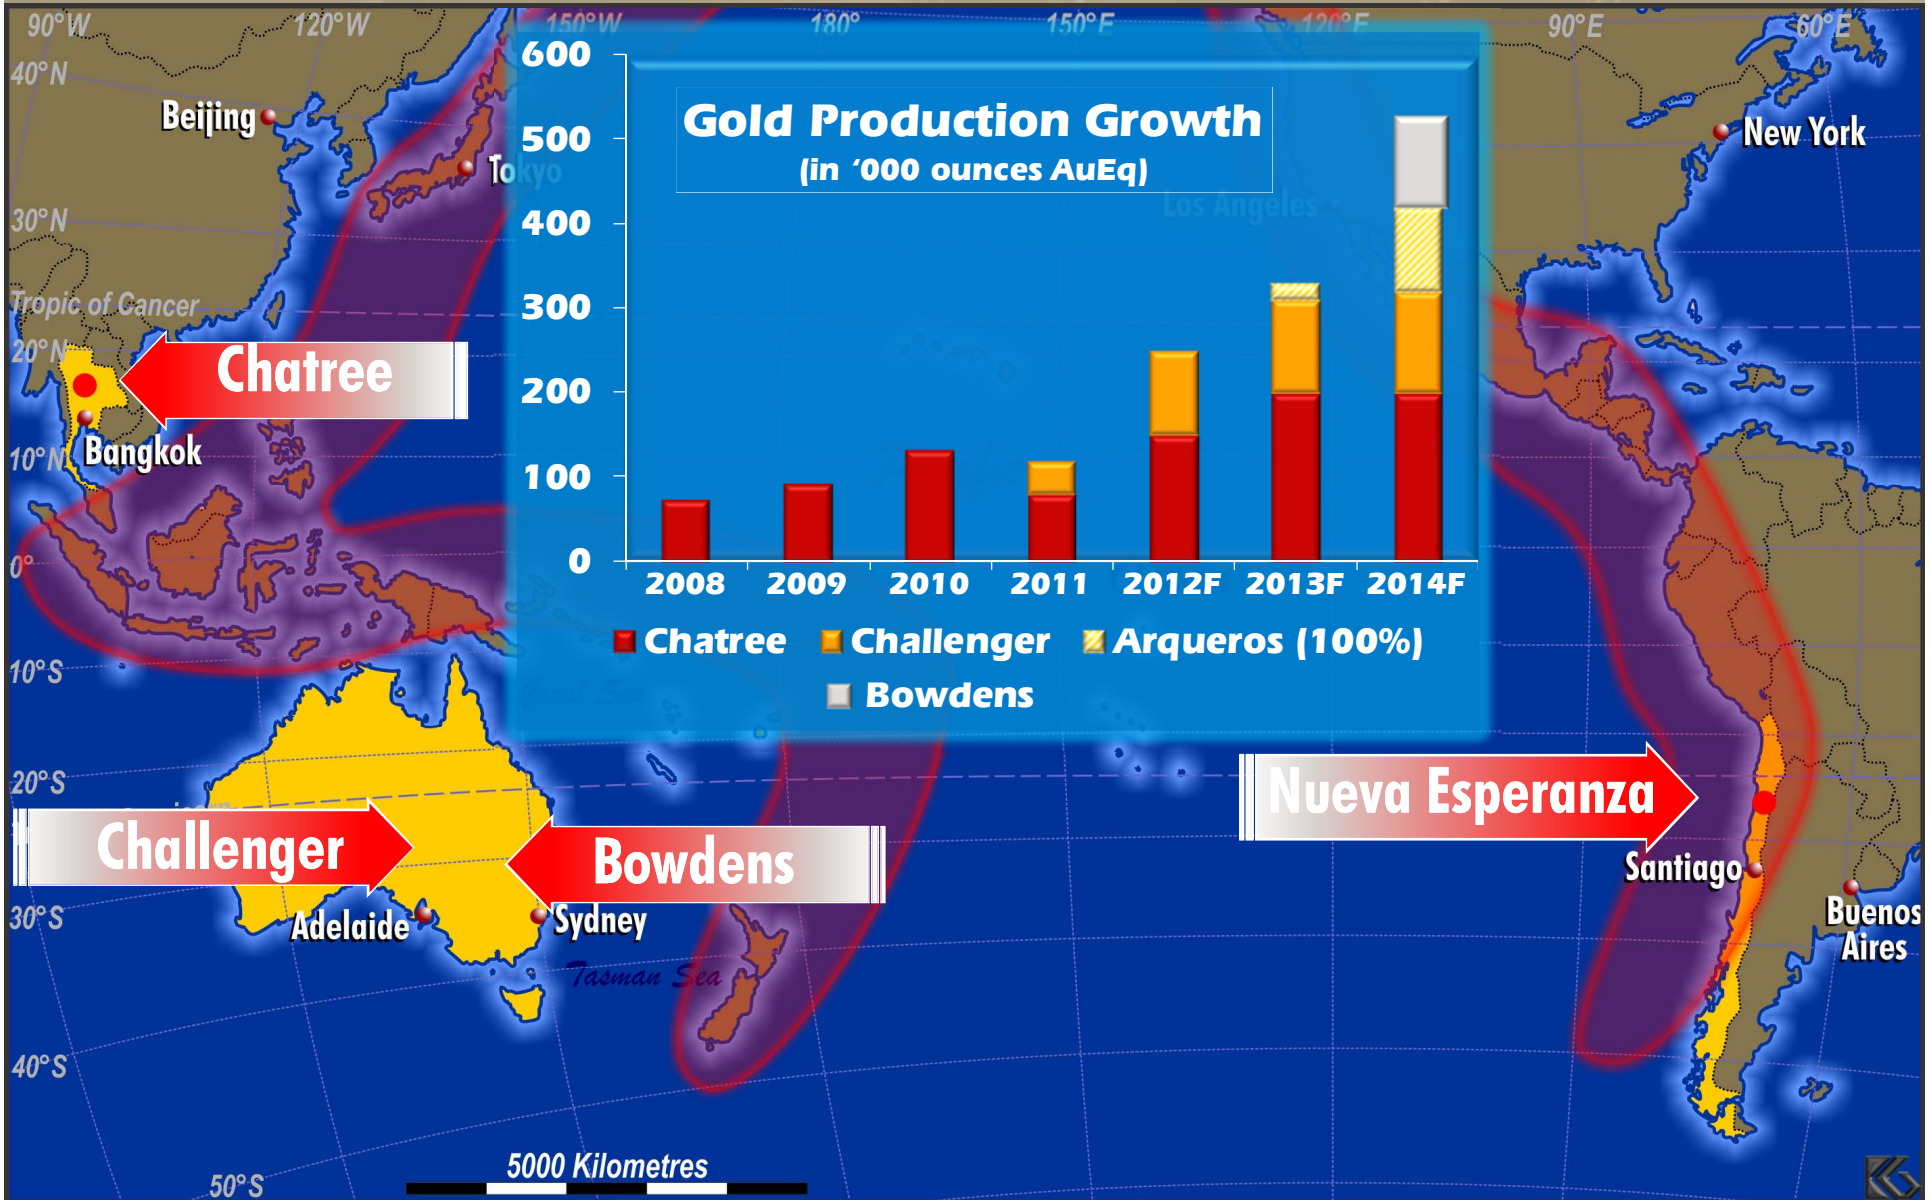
90°W
120°W
150°W
180°
150°E
120°E
90°E
60°E
40°N
30°N
Tropic of Cancer
20°N
10°N
0°
10°S
20°S
30°S
40°S
50°S

Beijing
Tokyo
Los Angeles
New York
Bangkok
Adelaide
Sydney
Tasman Sea
Santiago
Buenos Aires

Chatree
Challenger
Bowdens
Nueva Esperanza

Gold Production Growth
(in '000 ounces AuEq)

600
500
400
300
200
100
0
2008
2009
2010
2011
2012F
2013F
2014F

Chatree
Challenger
Arqueros (100%)
Bowdens

5000 Kilometres